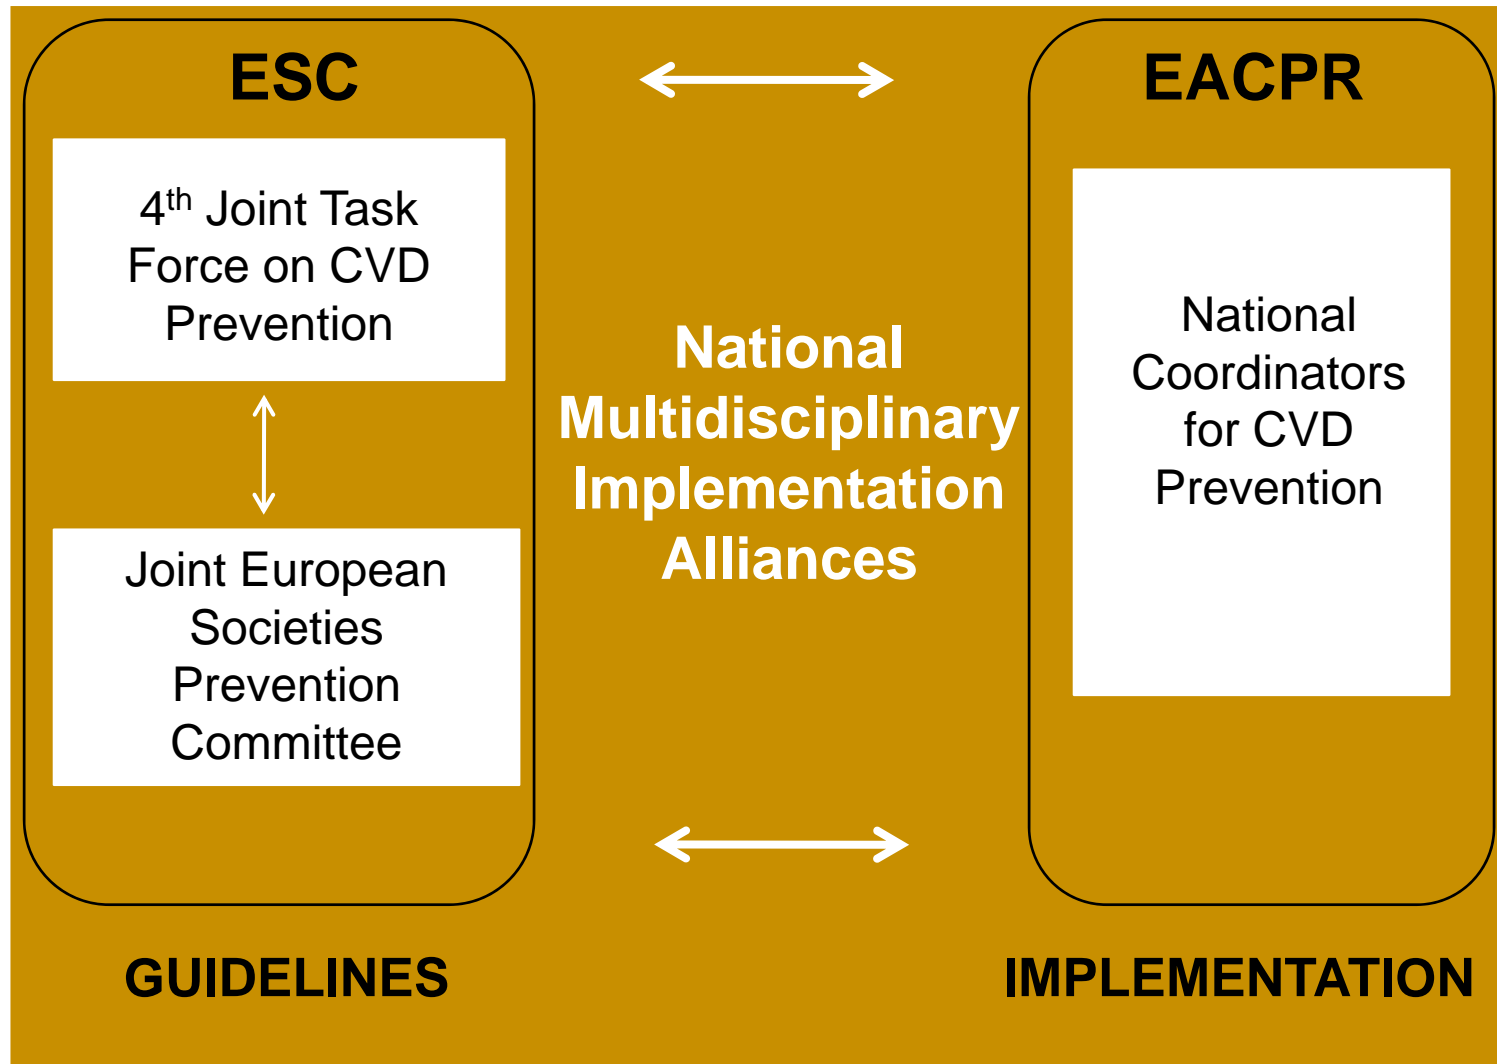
ESC

$4^{th}$ Joint Task Force on CVD Prevention

Joint European Societies Prevention Committee

National Multidisciplinary Implementation Alliances

EACPR

National Coordinators for CVD Prevention

GUIDELINES

IMPLEMENTATION